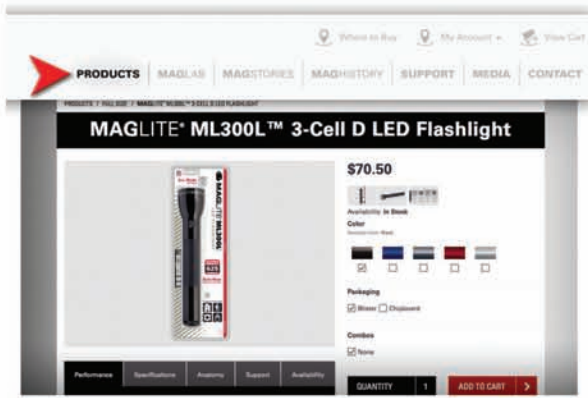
Where to Buy My Account View Cart

PRODUCTS MAGLAB MAGSTORIES MAGHISTORY SUPPORT MEDIA CONTACT

PRODUCTS / FULL SIZE / MAGLITE® ML300L™ 3-CELL D LED FLASHLIGHT

MAGLITE® ML300L™ 3-Cell D LED Flashlight

$70.50

Availability: In Stock

Color

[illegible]

Packaging

Blister Clipboard

Combos

None

Performance Specifications Anatomy Support Availability

QUANTITY 1 ADD TO CART